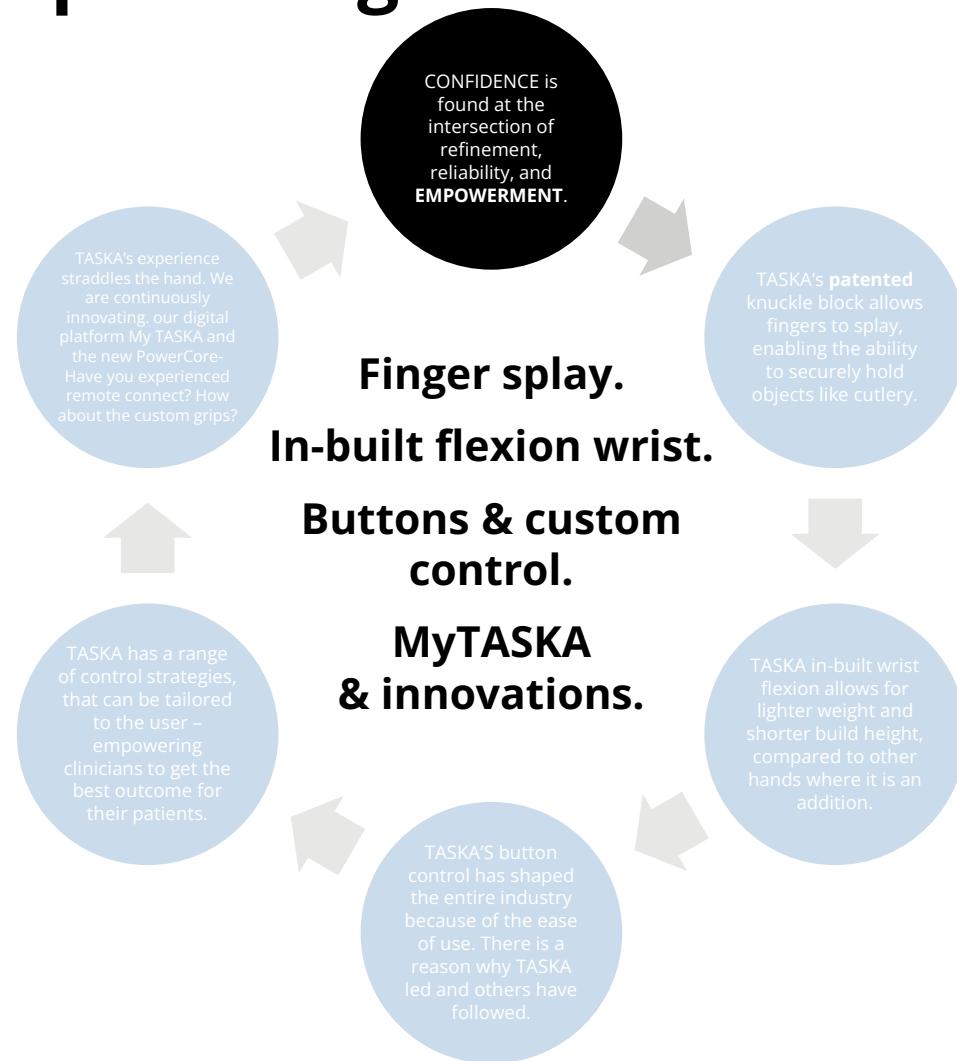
CONFIDENCE is found at the intersection of refinement, reliability, and **EMPOWERMENT**.

TASKA's **patented** knuckle block allows fingers to splay, enabling the ability to securely hold objects like cutlery.

TASKA in-built wrist flexion allows for lighter weight and shorter build height, compared to other hands where it is an addition.

TASKA'S button control has shaped the entire industry because of the ease of use. There is a reason why TASKA led and others have followed.

TASKA has a range of control strategies, that can be tailored to the user – empowering clinicians to get the best outcome for their patients.

TASKA's experience straddles the hand. We are continuously innovating. our digital platform My TASKA and the new PowerCore- Have you experienced remote connect? How about the custom grips?

Finger splay.

In-built flexion wrist.

Buttons & custom control.

MyTASKA & innovations.